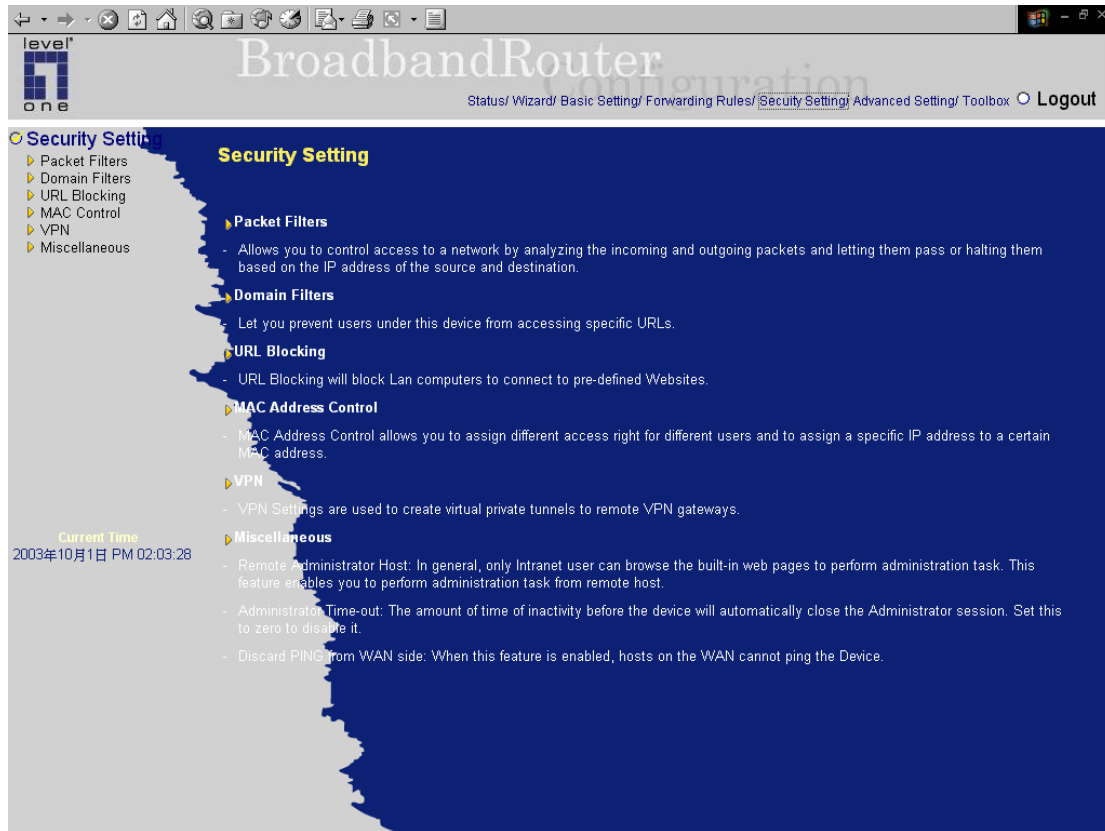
level one

BroadbandRouter
Configuration

Status/ Wizard/ Basic Setting/ Forwarding Rules/ Secuity Setting/ Advanced Setting/ Toolbox Logout

Security Setting
Packet Filters
Domain Filters
URL Blocking
MAC Control
VPN
Miscellaneous

Current Time
2003年10月1日 PM 02:03:28

Security Setting

Packet Filters

- Allows you to control access to a network by analyzing the incoming and outgoing packets and letting them pass or halting them based on the IP address of the source and destination.

Domain Filters

- Let you prevent users under this device from accessing specific URLs.

URL Blocking

- URL Blocking will block Lan computers to connect to pre-defined Websites.

MAC Address Control

- MAC Address Control allows you to assign different access right for different users and to assign a specific IP address to a certain MAC address.

VPN

- VPN Settings are used to create virtual private tunnels to remote VPN gateways.

Miscellaneous

- Remote Administrator Host: In general, only Intranet user can browse the built-in web pages to perform administration task. This feature enables you to perform administration task from remote host.

- Administrator Time-out: The amount of time of inactivity before the device will automatically close the Administrator session. Set this to zero to disable it.

- Discard PING from WAN side: When this feature is enabled, hosts on the WAN cannot ping the Device.